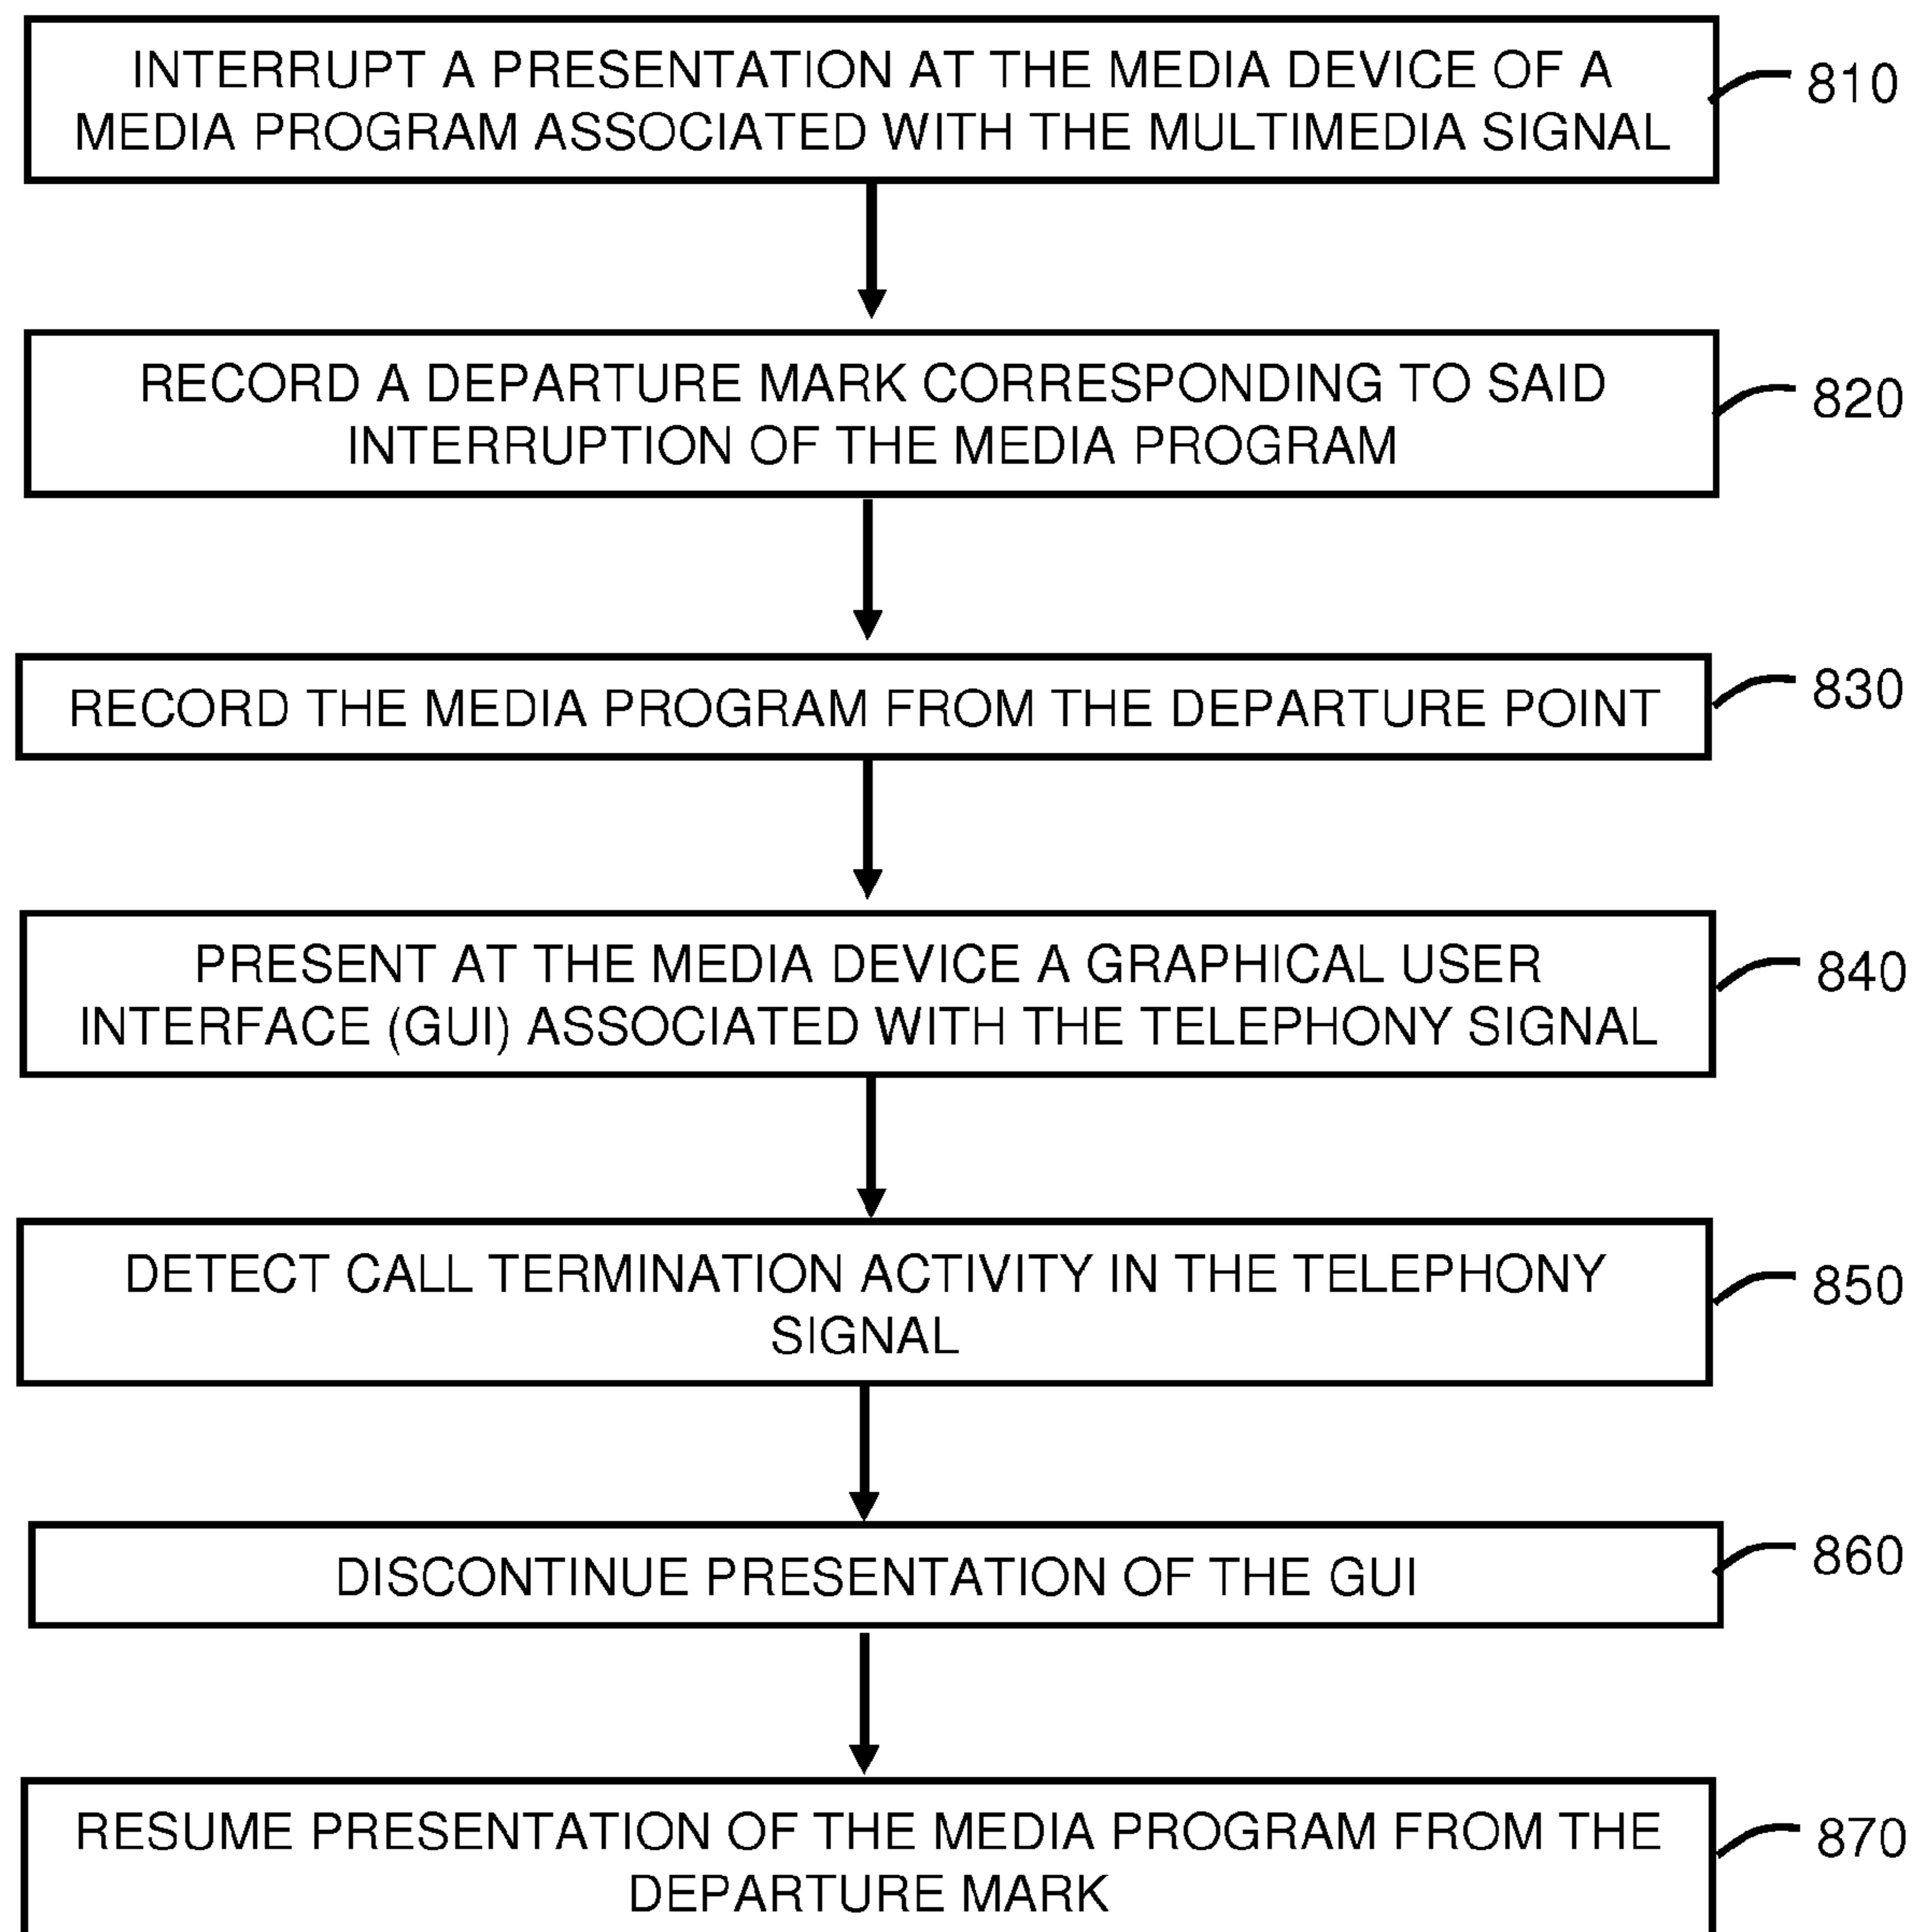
INTERRUPT A PRESENTATION AT THE MEDIA DEVICE OF A MEDIA PROGRAM ASSOCIATED WITH THE MULTIMEDIA SIGNAL

810

RECORD A DEPARTURE MARK CORRESPONDING TO SAID INTERRUPTION OF THE MEDIA PROGRAM

820

RECORD THE MEDIA PROGRAM FROM THE DEPARTURE POINT

830

PRESENT AT THE MEDIA DEVICE A GRAPHICAL USER INTERFACE (GUI) ASSOCIATED WITH THE TELEPHONY SIGNAL

840

DETECT CALL TERMINATION ACTIVITY IN THE TELEPHONY SIGNAL

850

DISCONTINUE PRESENTATION OF THE GUI

860

RESUME PRESENTATION OF THE MEDIA PROGRAM FROM THE DEPARTURE MARK

870